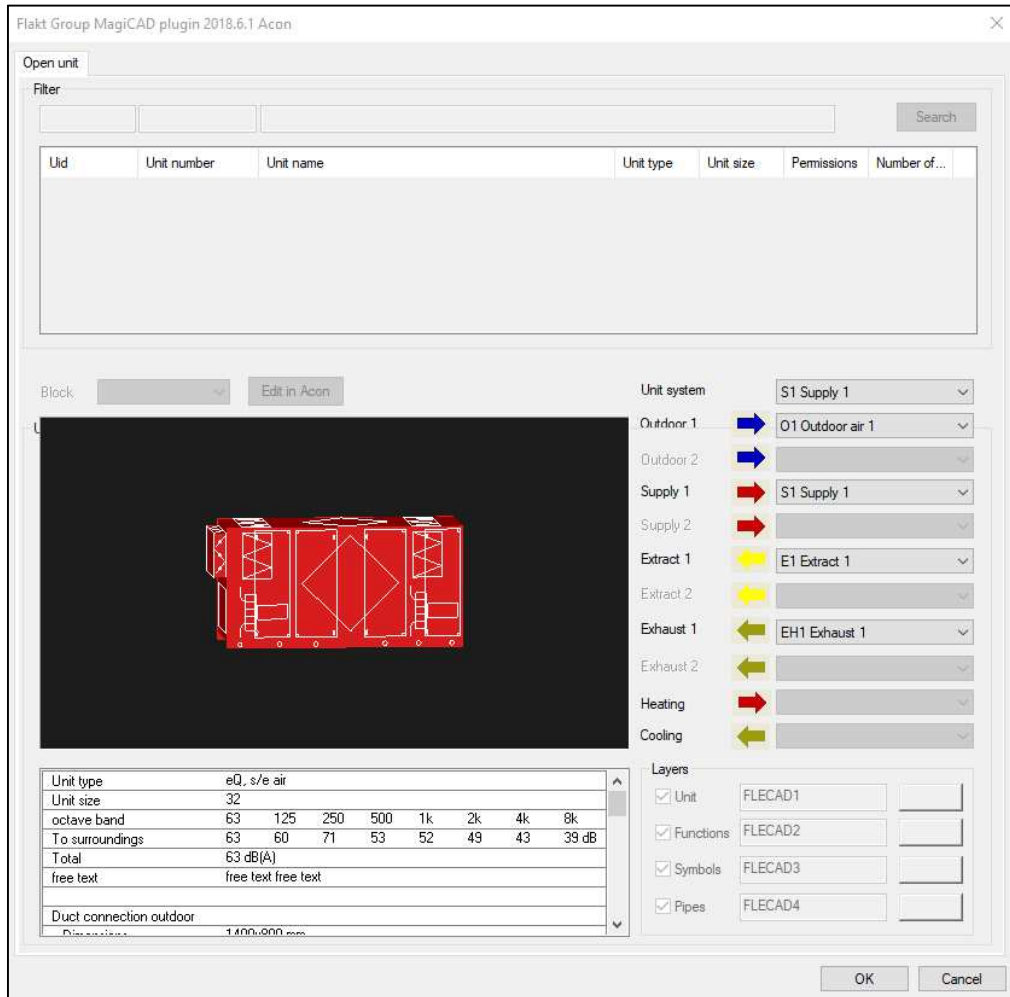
Flakt Group MagiCAD plugin 2018.6.1 Acon

Open unit

Filter

Search

| Uid | Unit number | Unit name | Unit type | Unit size | Permissions | Number of... |
|---|---|---|---|---|---|---|

Block

Edit in Acon

Unit system S1 Supply 1

Outdoor 1 O1 Outdoor air 1

Outdoor 2

Supply 1 S1 Supply 1

Supply 2

Extract 1 E1 Extract 1

Extract 2

Exhaust 1 EH1 Exhaust 1

Exhaust 2

Heating

Cooling

| Unit type | eQ, s/e air | | | | | | | |
|---|---|---|---|---|---|---|---|---|
| Unit size | 32 | | | | | | | |
| octave band | 63 | 125 | 250 | 500 | 1k | 2k | 4k | 8k |
| To surroundings | 63 | 60 | 71 | 53 | 52 | 49 | 43 | 39 dB |
| Total | 63 dB(A) | | | | | | | |
| free text | free text free text | | | | | | | |
| | | | | | | | | |
| Duct connection outdoor | | | | | | | | |
| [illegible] | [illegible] | | | | | | | |

Layers

Unit FLECAD1

Functions FLECAD2

Symbols FLECAD3

Pipes FLECAD4

OK Cancel